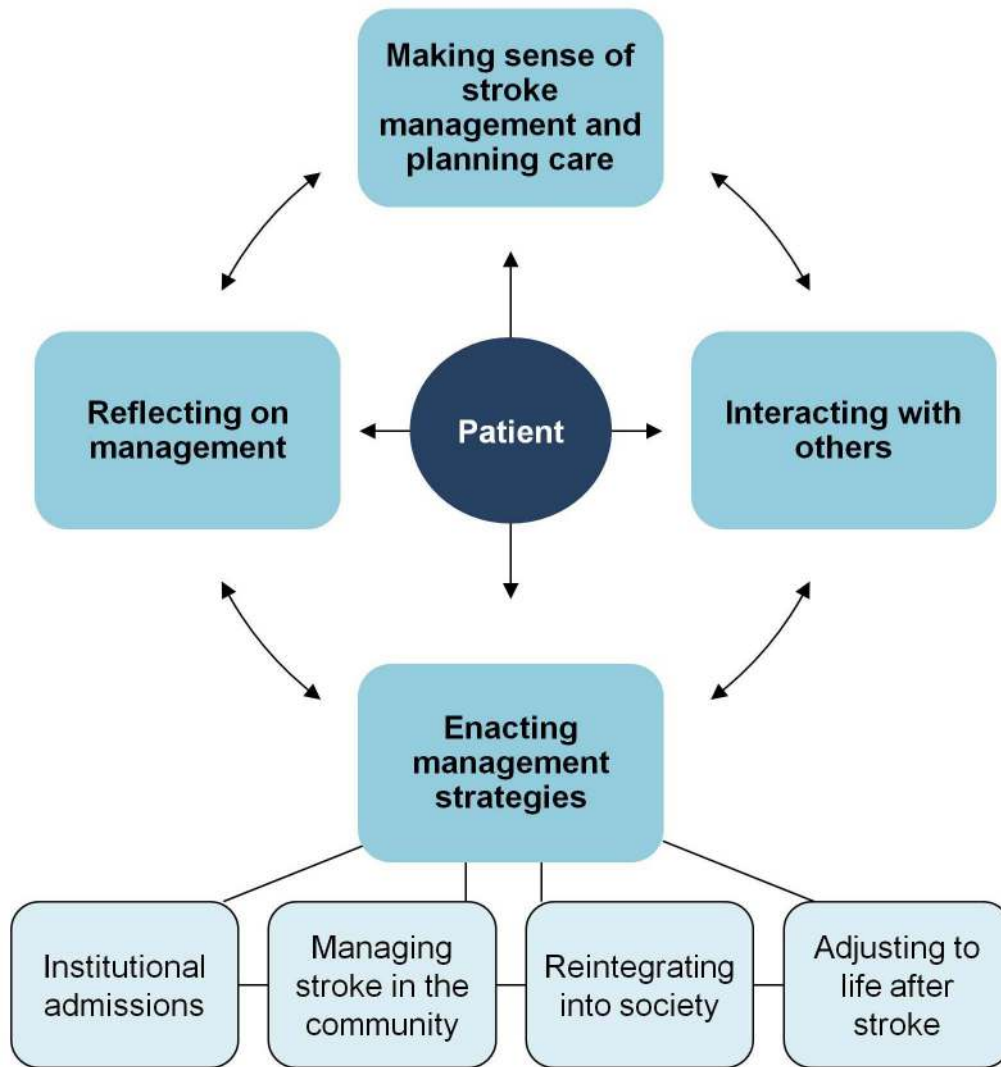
Making sense of stroke management and planning care

Reflecting on management

Patient

Interacting with others

Enacting management strategies

Institutional admissions

Managing stroke in the community

Reintegrating into society

Adjusting to life after stroke